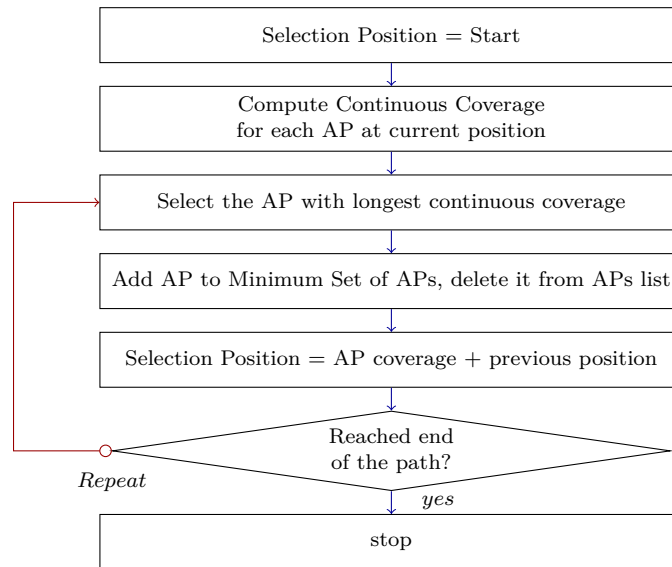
Selection Position = Start

Compute Continuous Coverage
for each AP at current position

Select the AP with longest continuous coverage

Add AP to Minimum Set of APs, delete it from APs list

Selection Position = AP coverage + previous position

Reached end
of the path?

*Repeat*

*yes*

stop